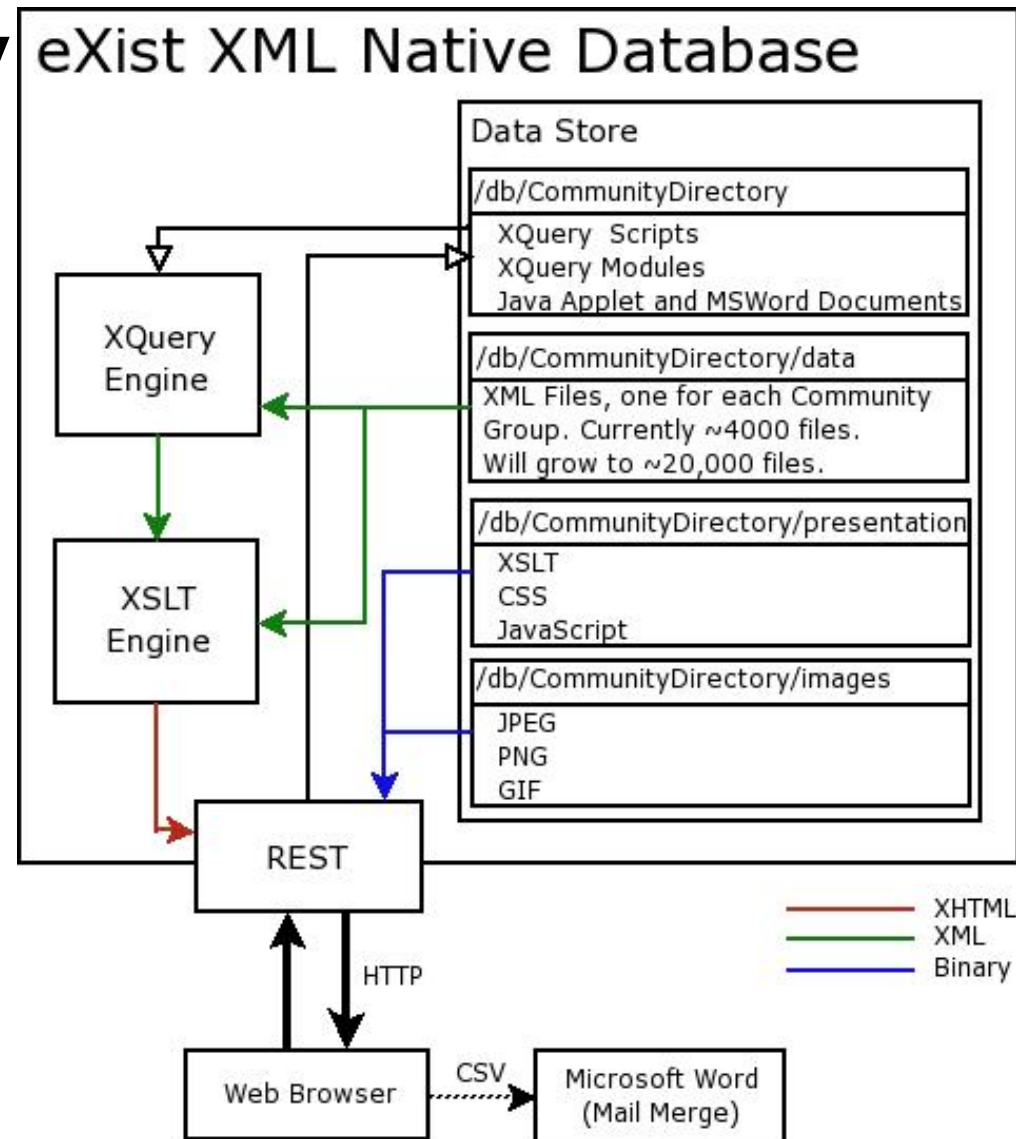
eXist XML Native Database

Data Store

/db/CommunityDirectory

XQuery Scripts
XQuery Modules
Java Applet and MSWord Documents

/db/CommunityDirectory/data

XML Files, one for each Community Group. Currently ~4000 files. Will grow to ~20,000 files.

/db/CommunityDirectory/presentation

XSLT
CSS
JavaScript

/db/CommunityDirectory/images

JPEG
PNG
GIF

XQuery Engine

XSLT Engine

REST

HTTP

Web Browser

CSV

Microsoft Word (Mail Merge)

XHTML
XML
Binary